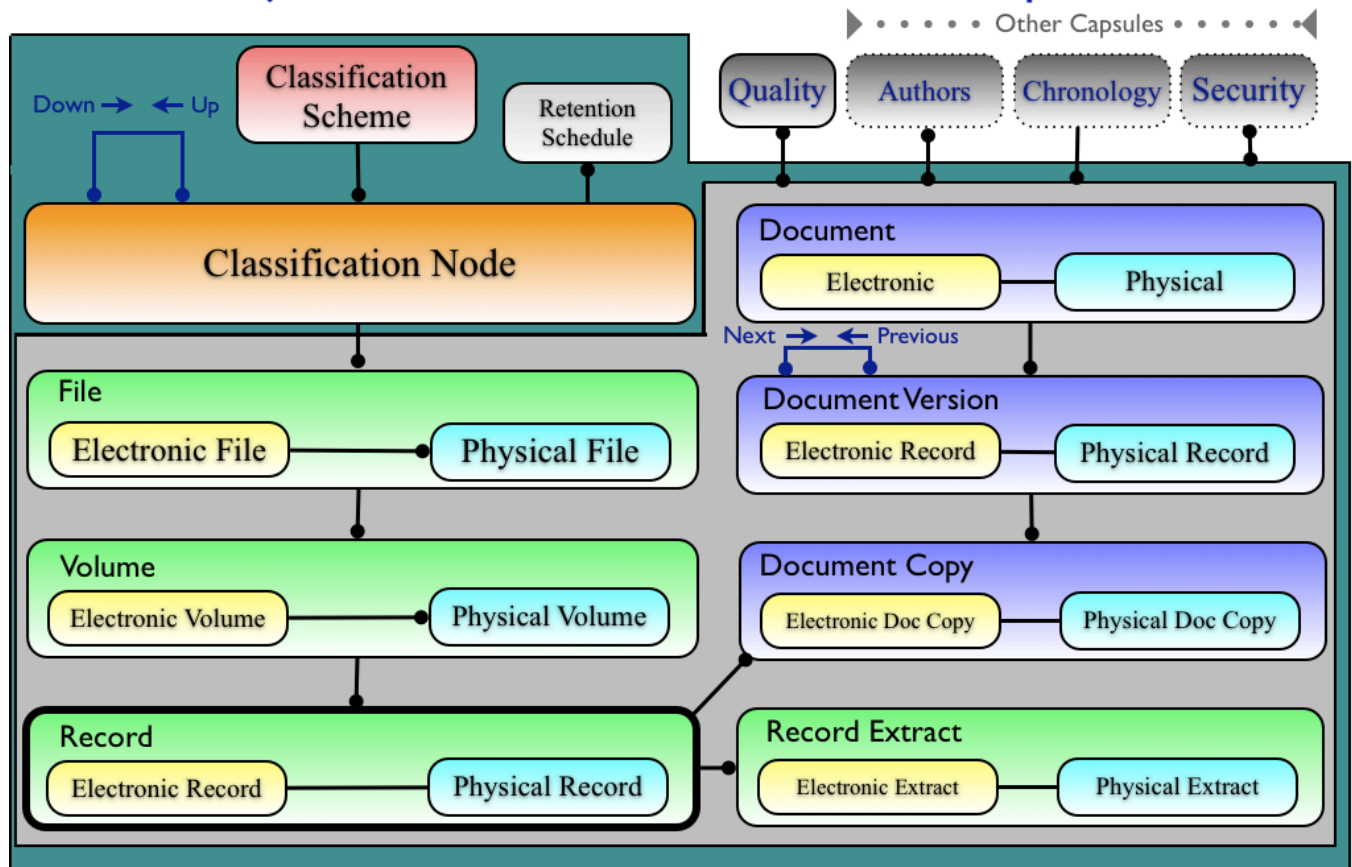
Other Capsules

Classification Scheme

Down → ← Up

Retention Schedule

Quality

Authors

Chronology

Security

Classification Node

Document

Electronic

Physical

Next → ← Previous

File

Electronic File

Physical File

Document Version

Electronic Record

Physical Record

Volume

Electronic Volume

Physical Volume

Document Copy

Electronic Doc Copy

Physical Doc Copy

Record

Electronic Record

Physical Record

Record Extract

Electronic Extract

Physical Extract